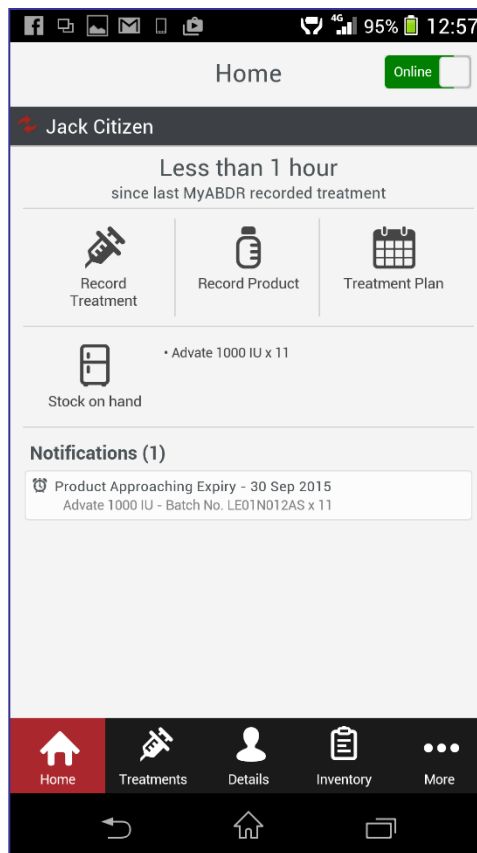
4G 95% 12:57

Home

Online

Jack Citizen

Less than 1 hour

since last MyABDR recorded treatment

Record Treatment

Record Product

Treatment Plan

Stock on hand

• Advate 1000 IU x 11

Notifications (1)

Product Approaching Expiry - 30 Sep 2015

Advate 1000 IU - Batch No. LE01N012AS x 11

Home

Treatments

Details

Inventory

More